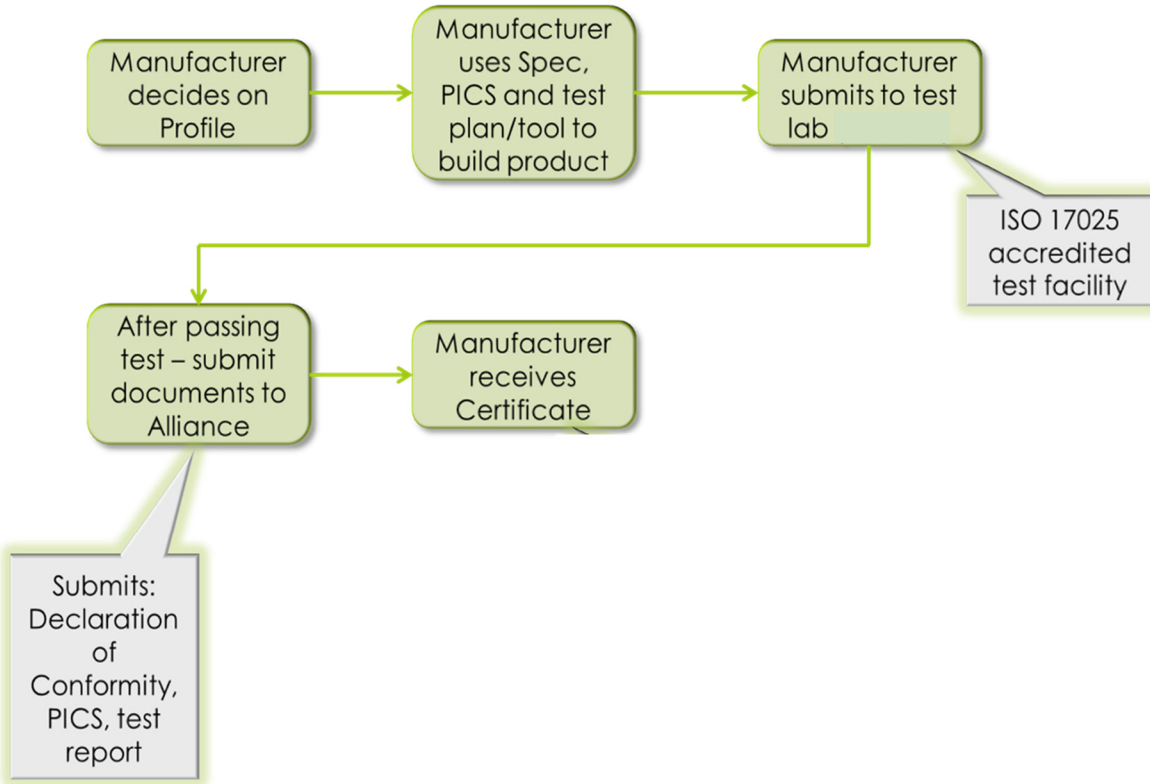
Manufacturer decides on Profile

Manufacturer uses Spec, PICS and test plan/tool to build product

Manufacturer submits to test lab

ISO 17025 accredited test facility

After passing test – submit documents to Alliance

Manufacturer receives Certificate

Submits: Declaration of Conformity, PICS, test report